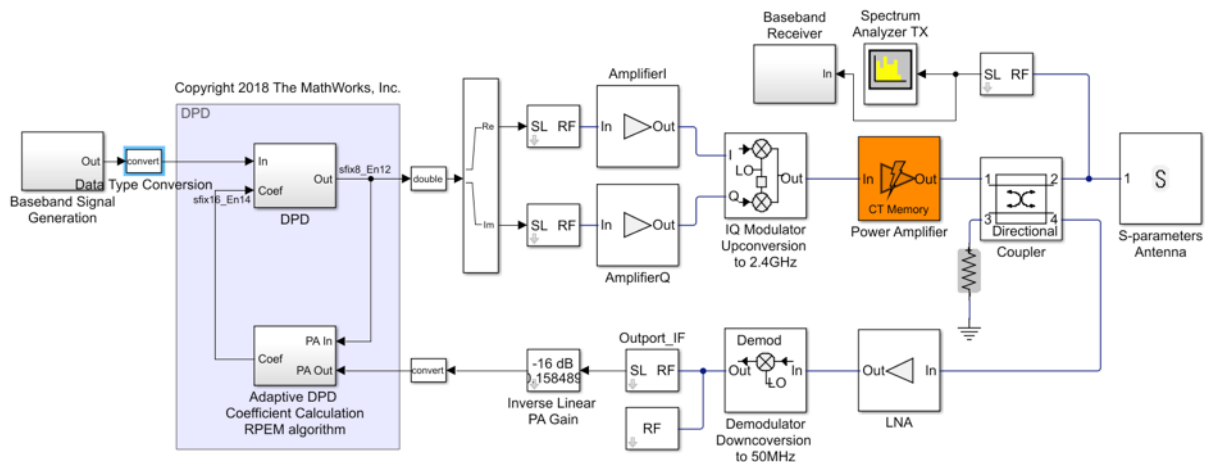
Copyright 2018 The MathWorks, Inc.

DPD

Out
Baseband Signal Generation

convert
Data Type Conversion

In
Coef
Out
DPD
sfix8_En12
sfix16_En14

double

Re
Im

SL RF
SL RF

AmplifierI
In Out
AmplifierQ
In Out

I
LO
Q
Out
IQ Modulator Upconversion to 2.4GHz

In Out
CT Memory
Power Amplifier

1 2
3 4
Directional Coupler

1
S
S-parameters Antenna

Baseband Receiver
In

Spectrum Analyzer TX

SL RF

Coef
PA In
PA Out
Adaptive DPD Coefficient Calculation RPEM algorithm

convert

-16 dB
0.158489
Inverse Linear PA Gain

Outport_IF
SL RF

RF

Demod
Out In
LO
Demodulator Downcoversion to 50MHz

Out In
LNA